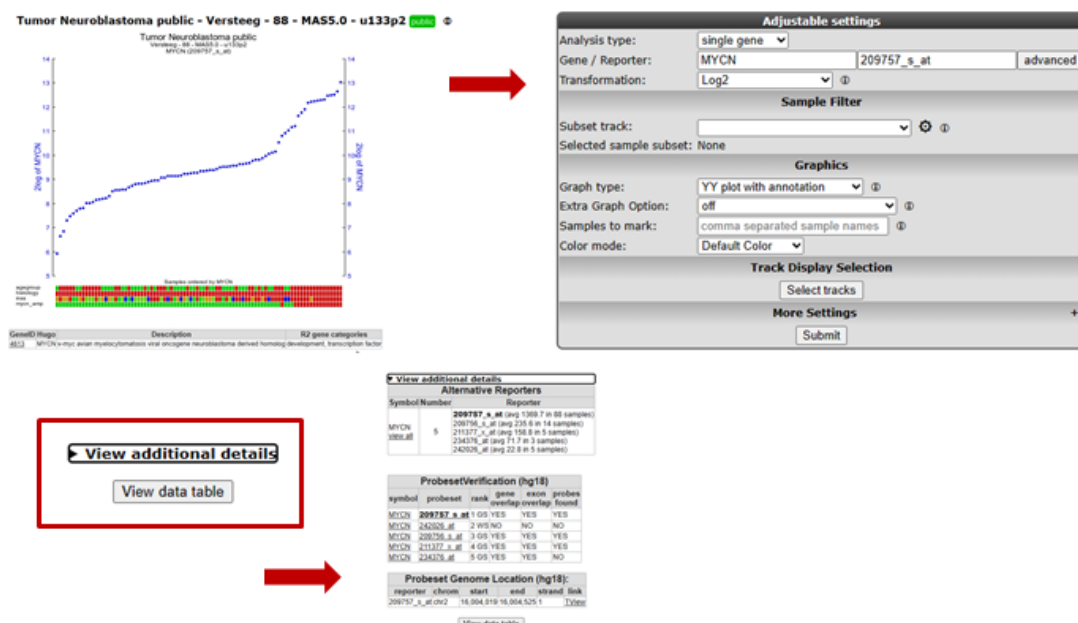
Tumor Neuroblastoma public - Versteeg - 88 - MAS5.0 - u133p2 public

Tumor Neuroblastoma public
Versteeg - 88 - MAS5.0 - u133p2
MYCN (209757_s_at)

2log of MYCN

2log of MYCN

14
13
12
11
10
9
8
7
6
5

Samples ordered by MYCN

| GeneID | Hugo | Description | R2 gene categories |
|---|---|---|---|
| 4613 | MYCN | v-myc avian myelocytomatosis viral oncogene neuroblastoma derived homolog | development, transcription factor |

Adjustable settings
Analysis type: single gene
Gene / Reporter: MYCN 209757_s_at advanced
Transformation: Log2
Sample Filter
Subset track:
Selected sample subset: None
Graphics
Graph type: YY plot with annotation
Extra Graph Option: off
Samples to mark: comma separated sample names
Color mode: Default Color
Track Display Selection
Select tracks
More Settings
Submit

View additional details
View data table

View additional details
Alternative Reporters

| Symbol | Number | Reporter |
|---|---|---|
| MYCN view all | 5 | 209757_s_at (avg 1369.7 in 88 samples) 209756_s_at (avg 235.6 in 14 samples) 211377_x_at (avg 158.8 in 5 samples) 234376_at (avg 71.7 in 3 samples) 242026_at (avg 22.8 in 5 samples) |

ProbesetVerification (hg18)

| symbol | probeset | rank | gene overlap | exon overlap | probes found |
|---|---|---|---|---|---|
| MYCN | 209757_s_at | 1 GS | YES | YES | YES |
| MYCN | 242026_at | 2 WS | NO | NO | NO |
| MYCN | 209756_s_at | 3 GS | YES | YES | YES |
| MYCN | 211377_x_at | 4 GS | YES | YES | YES |
| MYCN | 234376_at | 5 GS | YES | YES | NO |

Probeset Genome Location (hg18):

| reporter | chrom | start | end | strand | link |
|---|---|---|---|---|---|
| 209757_s_at | chr2 | 16,004,019 | 16,004,525 | 1 | TView |

View data table